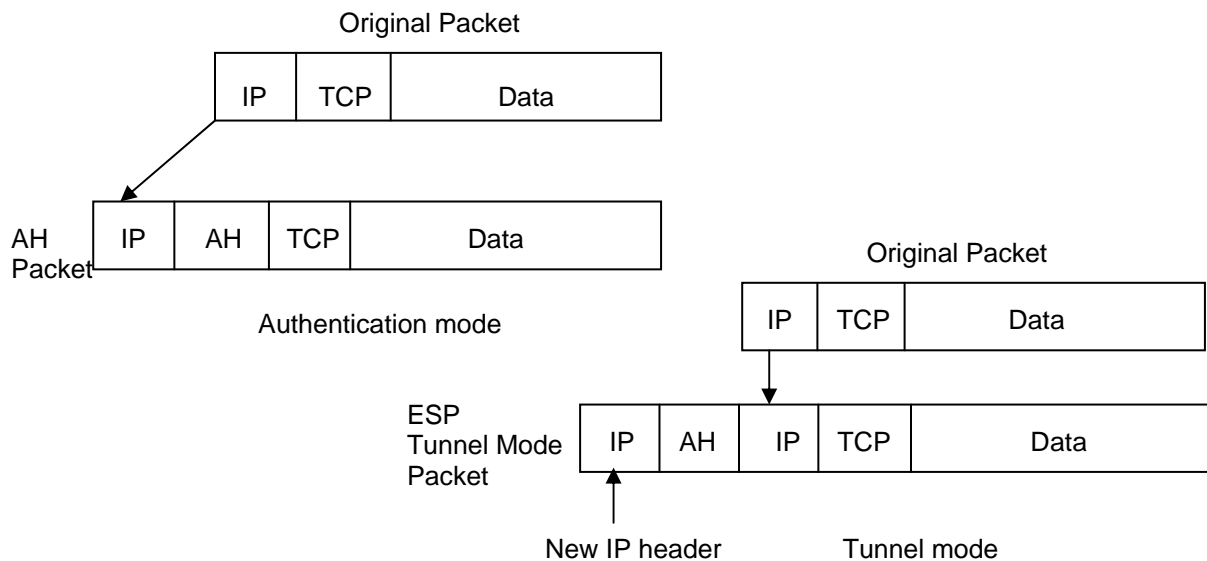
Original Packet

| IP | TCP | Data |
|---|---|---|

AH Packet

| IP | AH | TCP | Data |
|---|---|---|---|

Authentication mode

Original Packet

| IP | TCP | Data |
|---|---|---|

ESP Tunnel Mode Packet

| IP | AH | IP | TCP | Data |
|---|---|---|---|---|

New IP header

Tunnel mode